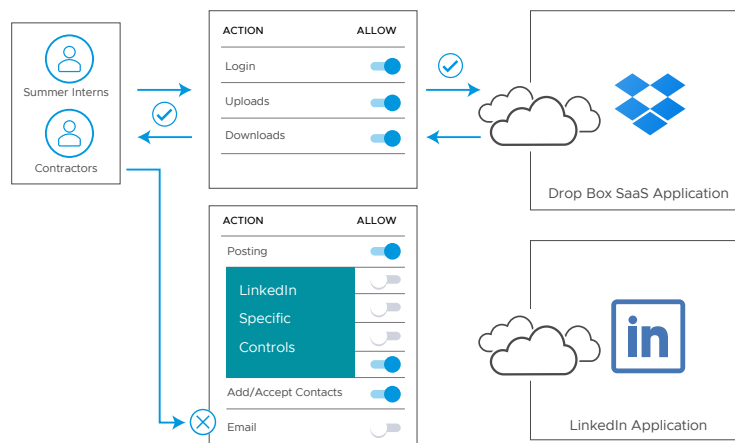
Summer Interns

Contractors

| ACTION | ALLOW |
|---|---|
| Login | |
| Uploads | |
| Downloads | |

Drop Box SaaS Application

| ACTION | ALLOW |
|---|---|
| Posting | |
| LinkedIn Specific Controls | |
| Add/Accept Contacts | |
| Email | |

in

LinkedIn Application